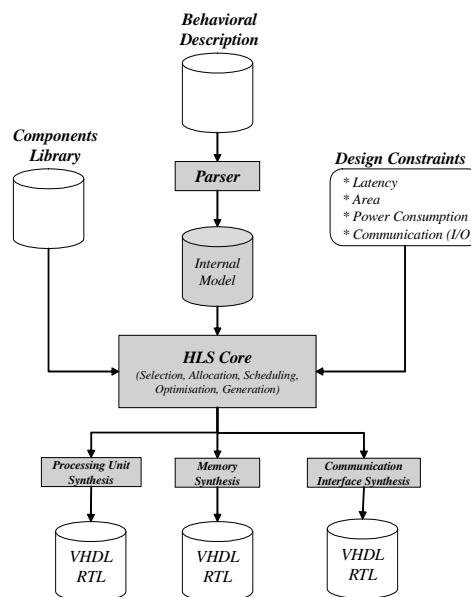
Behavioral Description

Components Library

Parser

Design Constraints
* Latency
* Area
* Power Consumption
* Communication (I/O

Internal Model

HLS Core
(Selection, Allocation, Scheduling, Optimisation, Generation)

Processing Unit Synthesis

Memory Synthesis

Communication Interface Synthesis

VHDL RTL

VHDL RTL

VHDL RTL